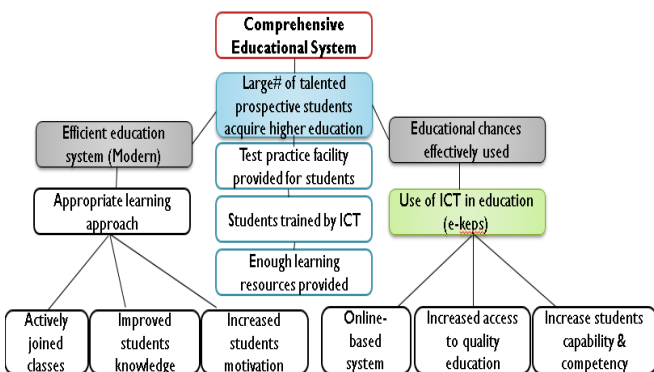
Comprehensive Educational System

Large# of talented prospective students acquire higher education

Efficient education system (Modern)

Educational chances effectively used

Test practice facility provided for students

Students trained by ICT

Enough learning resources provided

Appropriate learning approach

Use of ICT in education (e-keps)

Actively joined classes

Improved students knowledge

Increased students motivation

Online-based system

Increased access to quality education

Increase students capability & competency